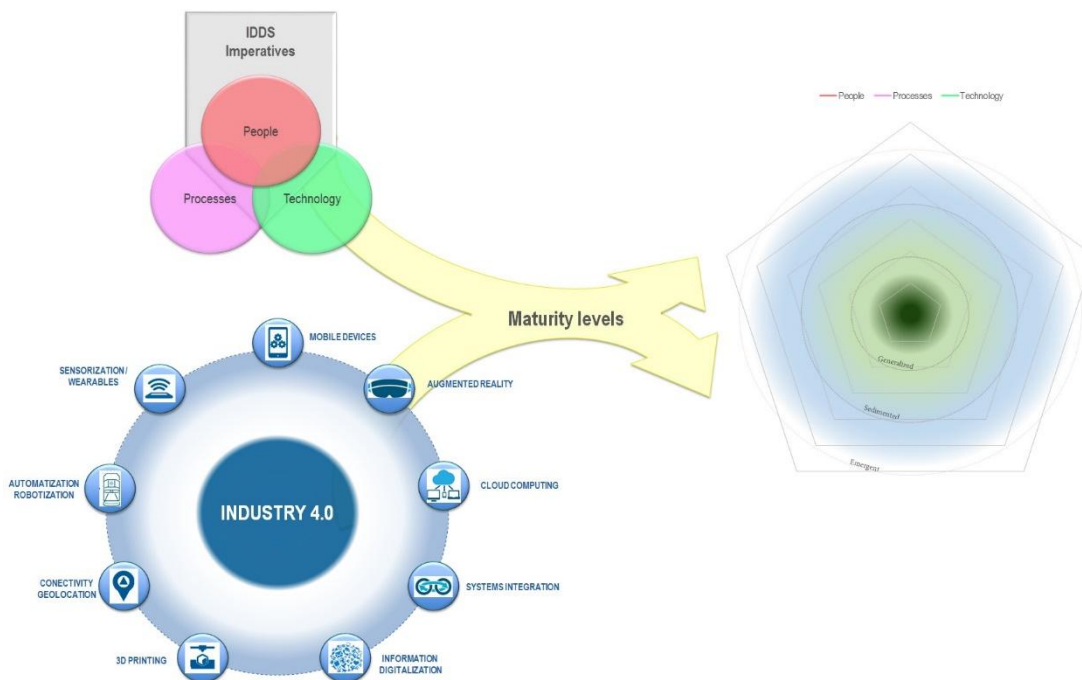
IDDS Imperatives

People

Processes

Technology

Maturity levels

— People — Processes — Technology

Generalized

Sedimented

Emergent

MOBILE DEVICES

SENSORIZATION/ WEARABLES

AUGMENTED REALITY

AUTOMATIZATION ROBOTIZATION

INDUSTRY 4.0

CLOUD COMPUTING

CONECTIVITY GEOLOCATION

SYSTEMS INTEGRATION

3D PRINTING

INFORMATION DIGITALIZATION